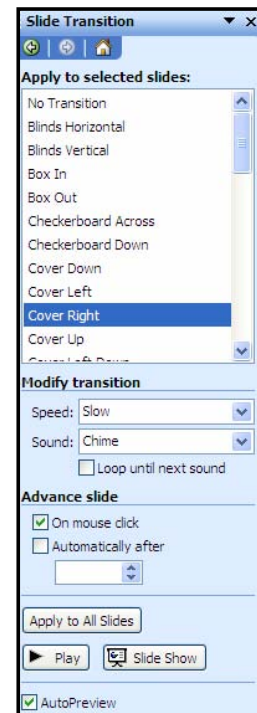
Slide Transition

Apply to selected slides:

No Transition
Blinds Horizontal
Blinds Vertical
Box In
Box Out
Checkerboard Across
Checkerboard Down
Cover Down
Cover Left
Cover Right
Cover Up
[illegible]

Modify transition

Speed: Slow
Sound: Chime
Loop until next sound

Advance slide

On mouse click
Automatically after

Apply to All Slides

Play
Slide Show

AutoPreview